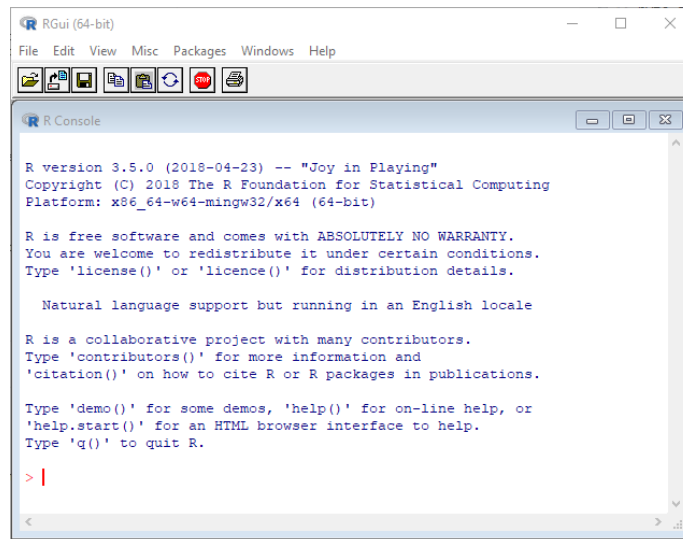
RGui (64-bit)

File Edit View Misc Packages Windows Help

R Console

R version 3.5.0 (2018-04-23) -- "Joy in Playing"
Copyright (C) 2018 The R Foundation for Statistical Computing
Platform: x86_64-w64-mingw32/x64 (64-bit)

R is free software and comes with ABSOLUTELY NO WARRANTY.
You are welcome to redistribute it under certain conditions.
Type 'license()' or 'licence()' for distribution details.

Natural language support but running in an English locale

R is a collaborative project with many contributors.
Type 'contributors()' for more information and
'citation()' on how to cite R or R packages in publications.

Type 'demo()' for some demos, 'help()' for on-line help, or
'help.start()' for an HTML browser interface to help.
Type 'q()' to quit R.

>